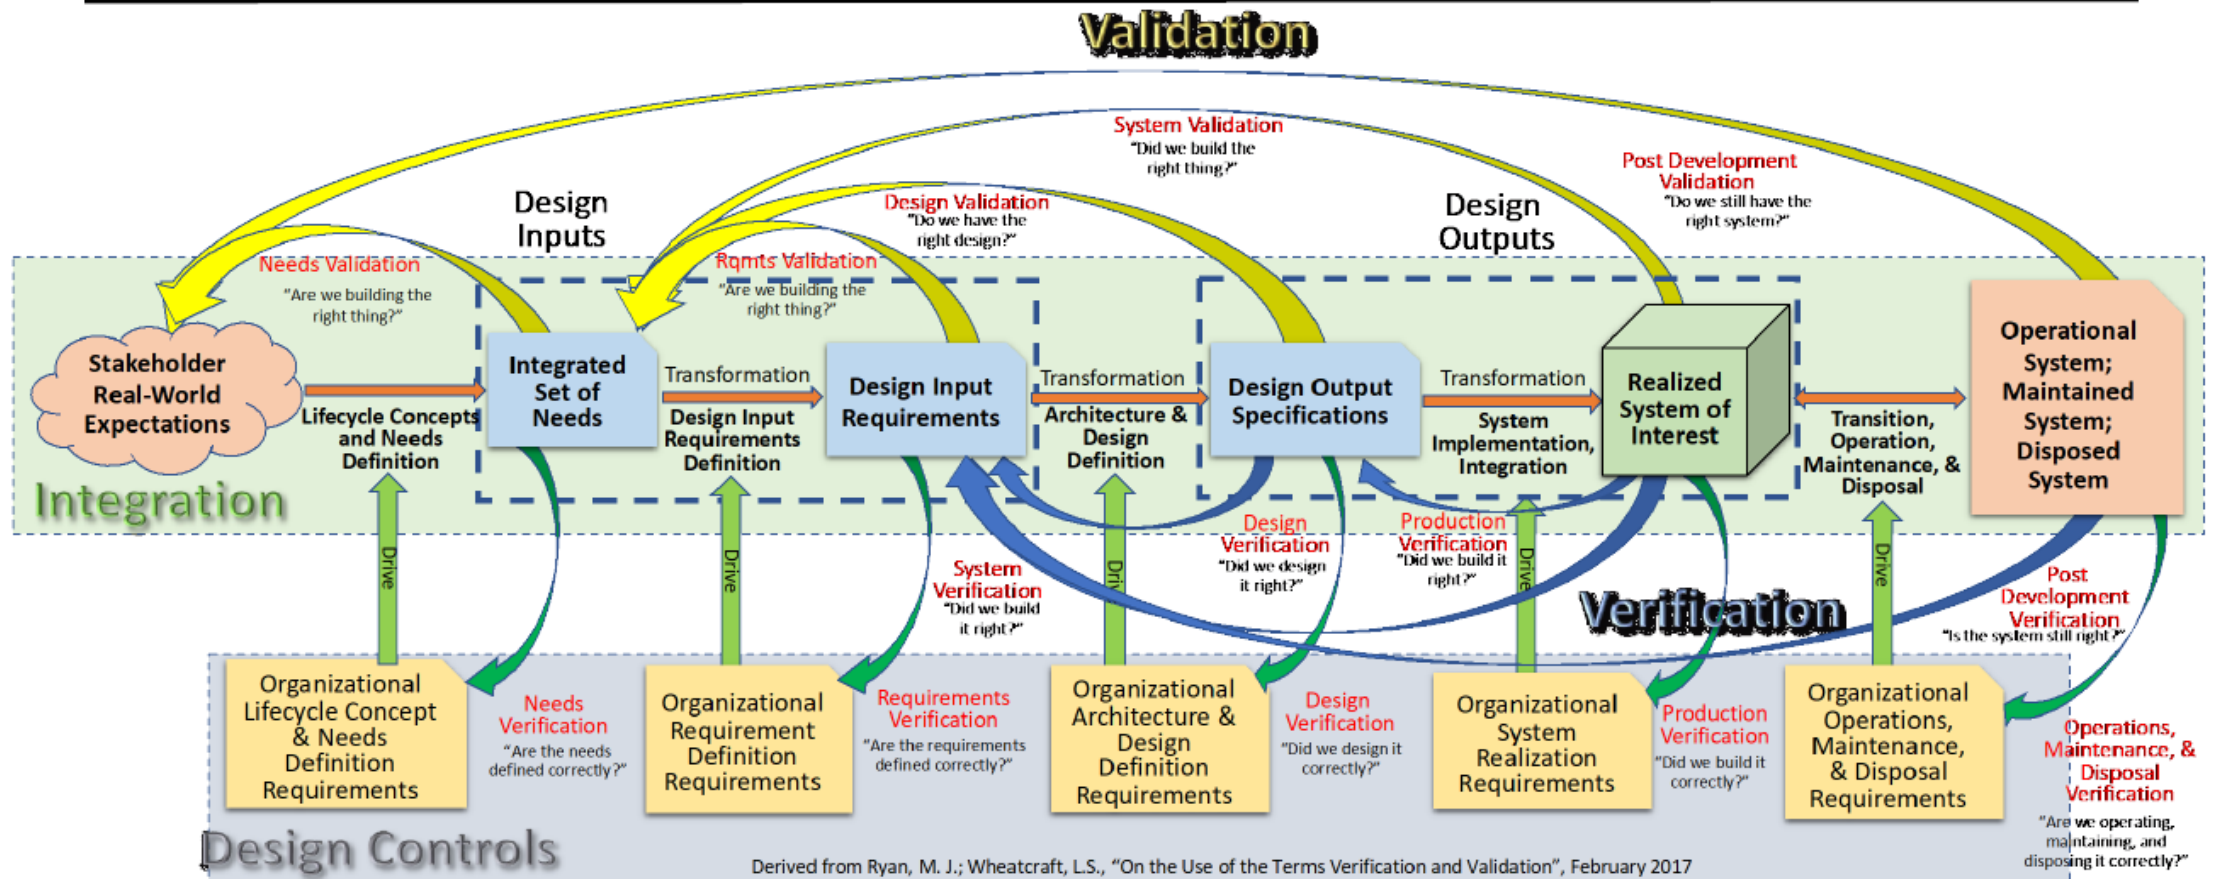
Validation

System Validation
"Did we build the right thing?"

Post Development Validation
"Do we still have the right system?"

Design Validation
"Do we have the right design?"

Design Inputs

Design Outputs

Needs Validation
"Are we building the right thing?"

Rqmts Validation
"Are we building the right thing?"

Stakeholder Real-World Expectations

Lifecycle Concepts and Needs Definition

Integrated Set of Needs

Transformation

Design Input Requirements Definition

Design Input Requirements

Transformation

Architecture & Design Definition

Design Output Specifications

Transformation

System Implementation, Integration

Realized System of Interest

Transition, Operation, Maintenance, & Disposal

Operational System; Maintained System; Disposed System

Integration

Drive

Drive

Drive

Drive

Drive

System Verification
"Did we build it right?"

Design Verification
"Did we design it right?"

Production Verification
"Did we build it right?"

Verification

Post Development Verification
"Is the system still right?"

Organizational Lifecycle Concept & Needs Definition Requirements

Needs Verification
"Are the needs defined correctly?"

Organizational Requirement Definition Requirements

Requirements Verification
"Are the requirements defined correctly?"

Organizational Architecture & Design Definition Requirements

Design Verification
"Did we design it correctly?"

Organizational System Realization Requirements

Production Verification
"Did we build it correctly?"

Organizational Operations, Maintenance, & Disposal Requirements

Operations, Maintenance, & Disposal Verification
"Are we operating, maintaining, and disposing it correctly?"

Design Controls

Derived from Ryan, M. J.; Wheatcraft, L.S., "On the Use of the Terms Verification and Validation", February 2017